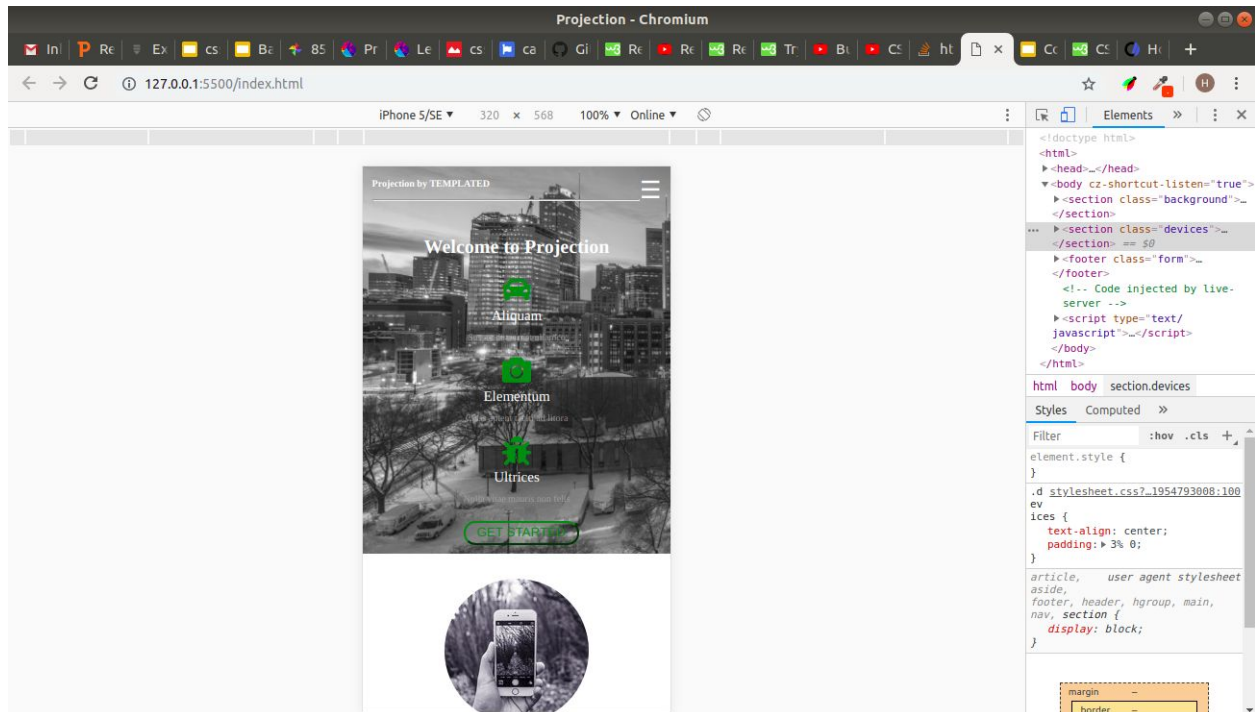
Projection - Chromium

In | Re | Ex | cs | Ba | 85 | Pr | Le | cs | ca | Gi | Re | Re | Re | Tr | Bu | CS | ht | × | Co | CS | H

127.0.0.1:5500/index.html

iPhone 5/SE ▼ 320 × 568 100% ▼ Online ▼

Projection by TEMPLATED

Welcome to Projection

Aliquam

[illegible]

Elementum

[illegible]

Ultrices

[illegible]

GET STARTED

Elements »

<!doctype html>
<html>
▶<head>…</head>
▼<body cz-shortcut-listen="true">
▶<section class="background">…
</section>
… ▶<section class="devices">…
</section> == $0
▶<footer class="form">…
</footer>
<!-- Code injected by live-server -->
▶<script type="text/javascript">…</script>
</body>
</html>

html body section.devices

Styles Computed »

Filter :hov .cls +

element.style {
}

.d stylesheet.css?…1954793008:100
ev
ices {
text-align: center;
padding: ▶ 3% 0;
}

article, user agent stylesheet
aside,
footer, header, hgroup, main,
nav, section {
display: block;
}

margin –
border –